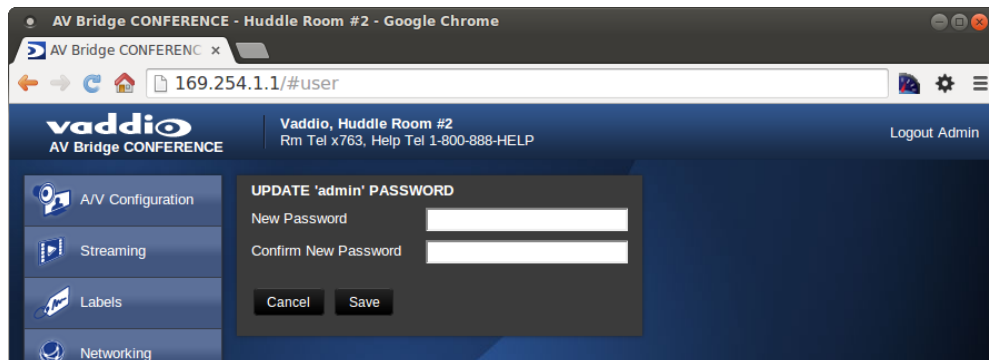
AV Bridge CONFERENCE - Huddle Room #2 - Google Chrome

AV Bridge CONFERENC ×

169.254.1.1/#user

vaddio
AV Bridge CONFERENCE

Vaddio, Huddle Room #2
Rm Tel x763, Help Tel 1-800-888-HELP

Logout Admin

A/V Configuration

Streaming

Labels

Networking

UPDATE 'admin' PASSWORD

New Password

Confirm New Password

Cancel

Save